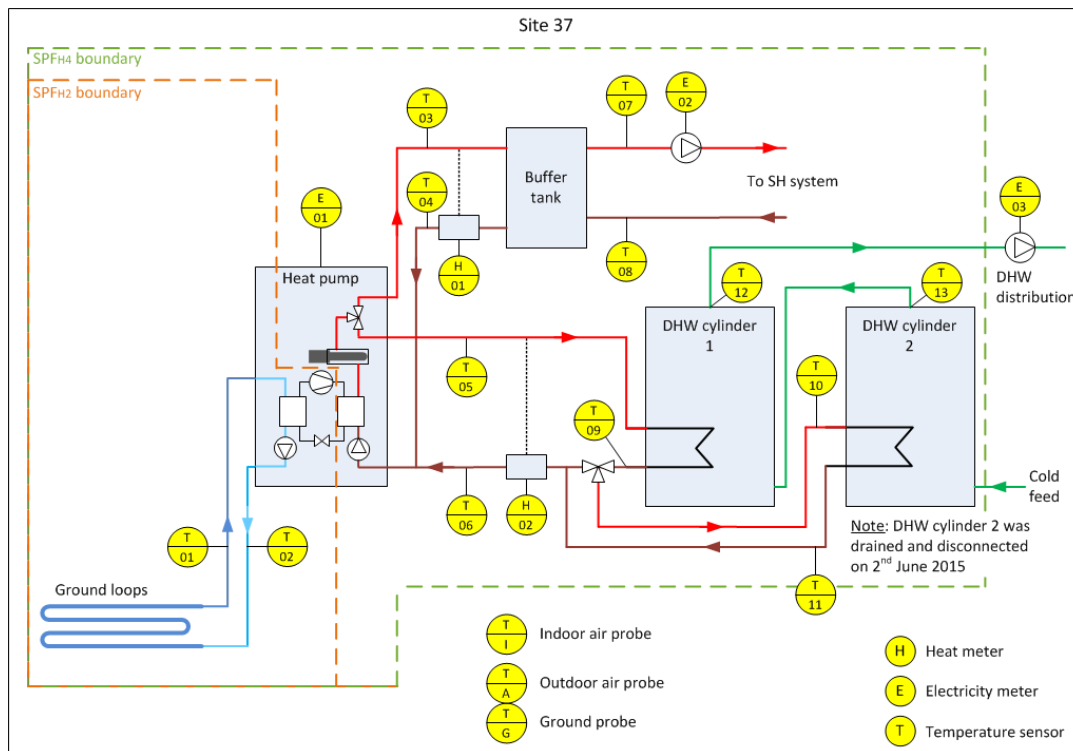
Site 37

SPF$_{H4}$ boundary

SPF$_{H2}$ boundary

T 03

T 07

E 02

Buffer tank

To SH system

T 04

H 01

T 08

E 03

E 01

Heat pump

T 12

T 13

DHW distribution

DHW cylinder 1

DHW cylinder 2

T 05

T 10

T 09

Cold feed

T 06

H 02

T 01

T 02

Note: DHW cylinder 2 was drained and disconnected on 2$^{nd}$ June 2015

Ground loops

T 11

T I Indoor air probe

T A Outdoor air probe

T G Ground probe

H Heat meter

E Electricity meter

T Temperature sensor